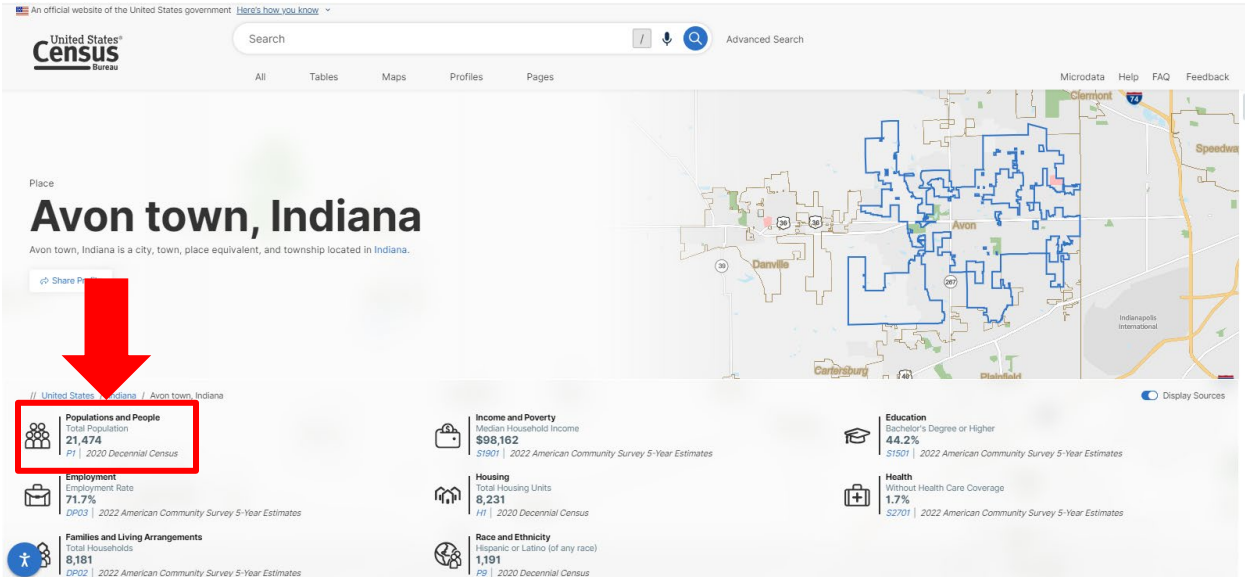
An official website of the United States government Here's how you know

United States® Census Bureau

Search

/

Advanced Search

All Tables Maps Profiles Pages

Microdata Help FAQ Feedback

Place

Avon town, Indiana

Avon town, Indiana is a city, town, place equivalent, and township located in Indiana.

Share Pr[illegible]

Clermont
74
Speedwa
36
36
Avon
39
Danville
267
Indianapolis International
Cartersburg
40
Plainfield

// United States / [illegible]ndiana / Avon town, Indiana

Display Sources

Populations and People
Total Population
21,474
P1 | 2020 Decennial Census

Income and Poverty
Median Household Income
$98,162
S1901 | 2022 American Community Survey 5-Year Estimates

Education
Bachelor's Degree or Higher
44.2%
S1501 | 2022 American Community Survey 5-Year Estimates

Employment
Employment Rate
71.7%
DP03 | 2022 American Community Survey 5-Year Estimates

Housing
Total Housing Units
8,231
H1 | 2020 Decennial Census

Health
Without Health Care Coverage
1.7%
S2701 | 2022 American Community Survey 5-Year Estimates

Families and Living Arrangements
Total Households
8,181
DP02 | 2022 American Community Survey 5-Year Estimates

Race and Ethnicity
Hispanic or Latino (of any race)
1,191
P9 | 2020 Decennial Census